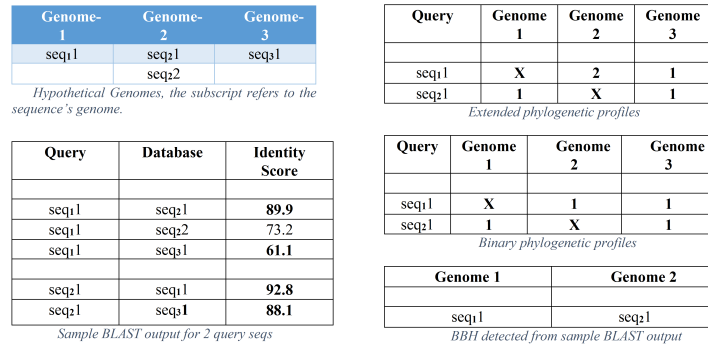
| Genome-1 | Genome-2 | Genome-3 |
|---|---|---|
| seq₁1 | seq₂1 | seq₃1 |
| | seq₂2 | |

Hypothetical Genomes, the subscript refers to the sequence's genome.

| Query | Database | Identity Score |
|---|---|---|
| | | |
| seq₁1 | seq₂1 | **89.9** |
| seq₁1 | seq₂2 | 73.2 |
| seq₁1 | seq₃1 | **61.1** |
| | | |
| seq₂1 | seq₁1 | **92.8** |
| seq₂1 | seq₃**1** | **88.1** |

Sample BLAST output for 2 query seqs

| Query | Genome 1 | Genome 2 | Genome 3 |
|---|---|---|---|
| | | | |
| seq₁1 | **X** | **2** | **1** |
| seq₂1 | **1** | **X** | **1** |

Extended phylogenetic profiles

| Query | Genome 1 | Genome 2 | Genome 3 |
|---|---|---|---|
| | | | |
| seq₁1 | **X** | **1** | **1** |
| seq₂1 | **1** | **X** | **1** |

Binary phylogenetic profiles

| Genome 1 | Genome 2 |
|---|---|
| | |
| seq₁1 | seq₂1 |

BBH detected from sample BLAST output